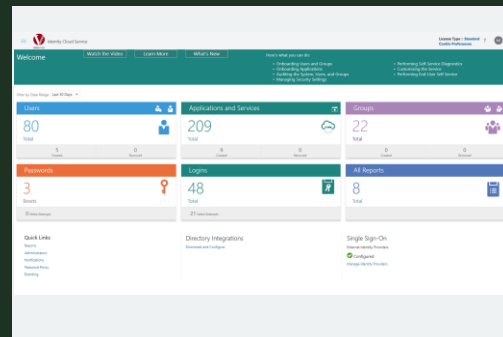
Identity Cloud Service

License Type : Standard
Cookie Preferences

Welcome

Watch the Video
Learn More
What's New

Here's what you can do:
• Onboarding Users and Groups
• Onboarding Applications
• Auditing the System, Users, and Groups
• Managing Security Settings
• Performing Self Service Diagnostics
• Customizing the Service
• Performing End User Self Service

Filter by Date Range: Last 30 Days

Users
80
Total
5
Created
0
Removed

Applications and Services
209
Total
9
Created
0
Removed

Groups
22
Total
0
Created
0
Removed

Passwords
3
Resets
0 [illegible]

Logins
48
Total
27 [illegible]

All Reports
8
Total

Quick Links
Reports
Administrators
Notifications
Password Policy
Branding

Directory Integrations
Download and Configure

Single Sign-On
External Identity Providers
Configured
Manage Identity Providers